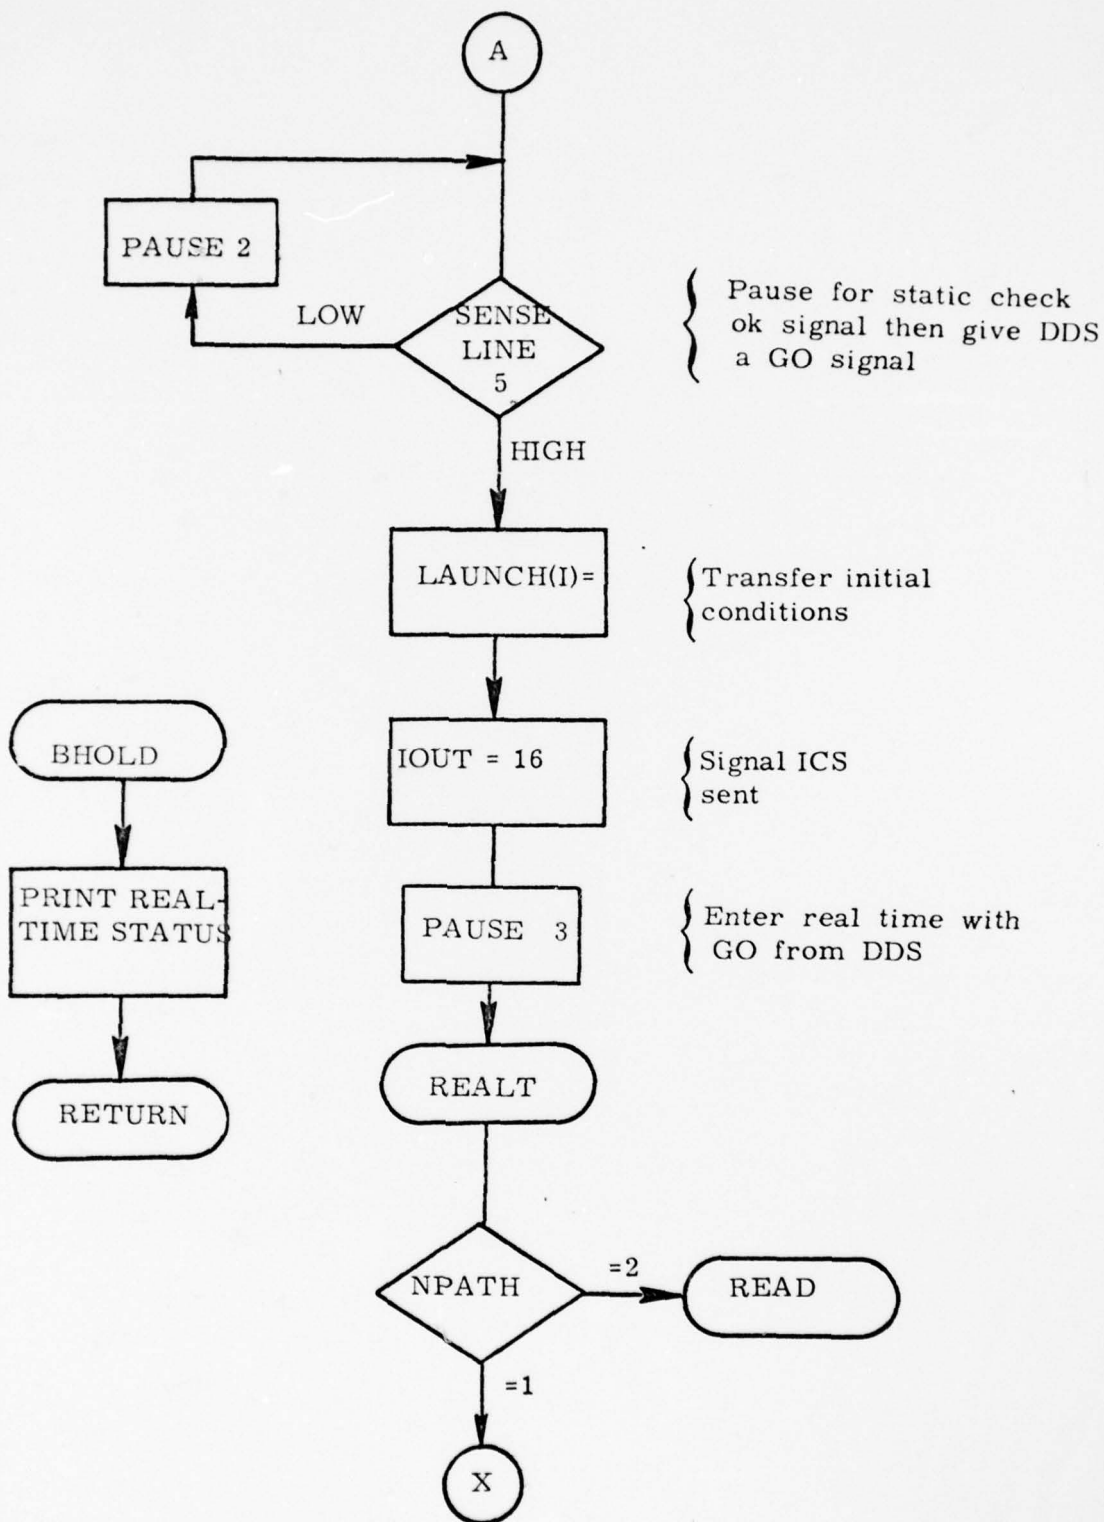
A

PAUSE 2

LOW

SENSE LINE 5

Pause for static check ok signal then give DDS a GO signal

HIGH

LAUNCH(I)=

Transfer initial conditions

BHOLD

IOUT = 16

Signal ICS sent

PRINT REAL-TIME STATUS

PAUSE 3

Enter real time with GO from DDS

RETURN

REALT

NPATH

=2

READ

=1

X